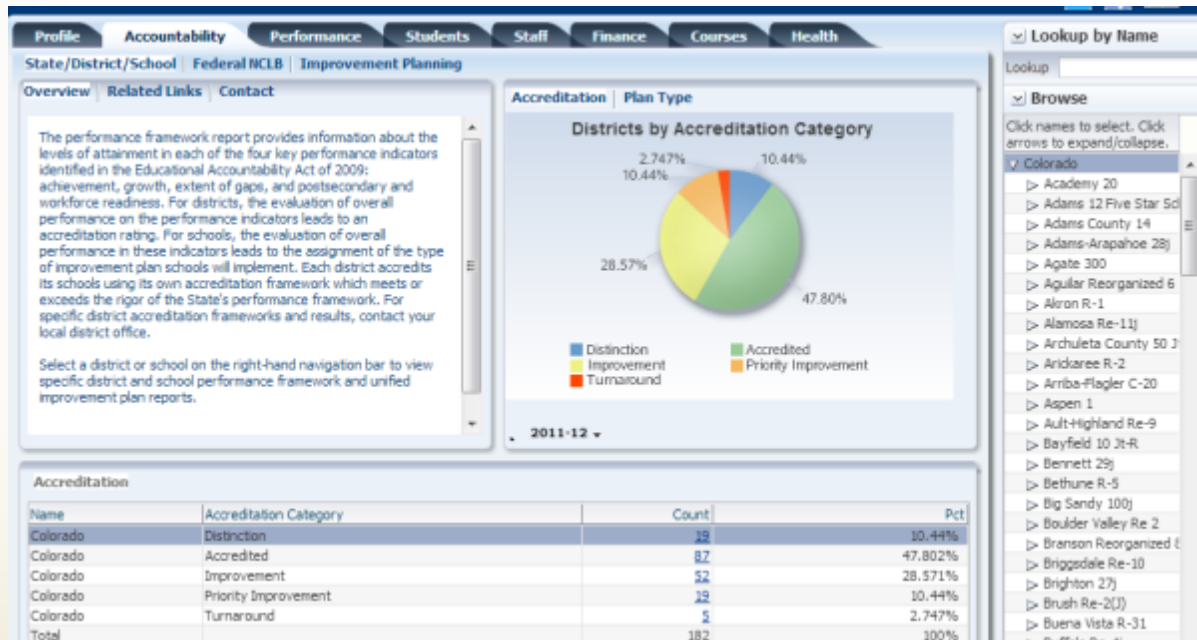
Profile | Accountability | Performance | Students | Staff | Finance | Courses | Health

State/District/School | Federal NCLB | Improvement Planning

Overview | Related Links | Contact

The performance framework report provides information about the levels of attainment in each of the four key performance indicators identified in the Educational Accountability Act of 2009: achievement, growth, extent of gaps, and postsecondary and workforce readiness. For districts, the evaluation of overall performance on the performance indicators leads to an accreditation rating. For schools, the evaluation of overall performance in these indicators leads to the assignment of the type of improvement plan schools will implement. Each district accredits its schools using its own accreditation framework which meets or exceeds the rigor of the State's performance framework. For specific district accreditation frameworks and results, contact your local district office.

Select a district or school on the right-hand navigation bar to view specific district and school performance framework and unified improvement plan reports.

Accreditation | Plan Type

Districts by Accreditation Category

2.747%
10.44%
10.44%
28.57%
47.80%

Distinction
Accredited
Improvement
Priority Improvement
Turnaround

2011-12

Accreditation

| Name | Accreditation Category | Count | Pct |
|---|---|---|---|
| Colorado | Distinction | 19 | 10.44% |
| Colorado | Accredited | 87 | 47.802% |
| Colorado | Improvement | 52 | 28.571% |
| Colorado | Priority Improvement | 19 | 10.44% |
| Colorado | Turnaround | 5 | 2.747% |
| Total | | 182 | 100% |

Lookup by Name
Lookup

Browse
Click names to select. Click arrows to expand/collapse.
Colorado
Academy 20
Adams 12 Five Star Sc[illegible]
Adams County 14
Adams-Arapahoe 28J
Agate 300
Aguilar Reorganized 6
Akron R-1
Alamosa Re-11J
Archuleta County 50 J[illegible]
Arickaree R-2
Arriba-Flagler C-20
Aspen 1
Ault-Highland Re-9
Bayfield 10 Jt-R
Bennett 29J
Bethune R-5
Big Sandy 100J
Boulder Valley Re 2
Branson Reorganized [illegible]
Briggsdale Re-10
Brighton 27J
Brush Re-2(J)
Buena Vista R-31